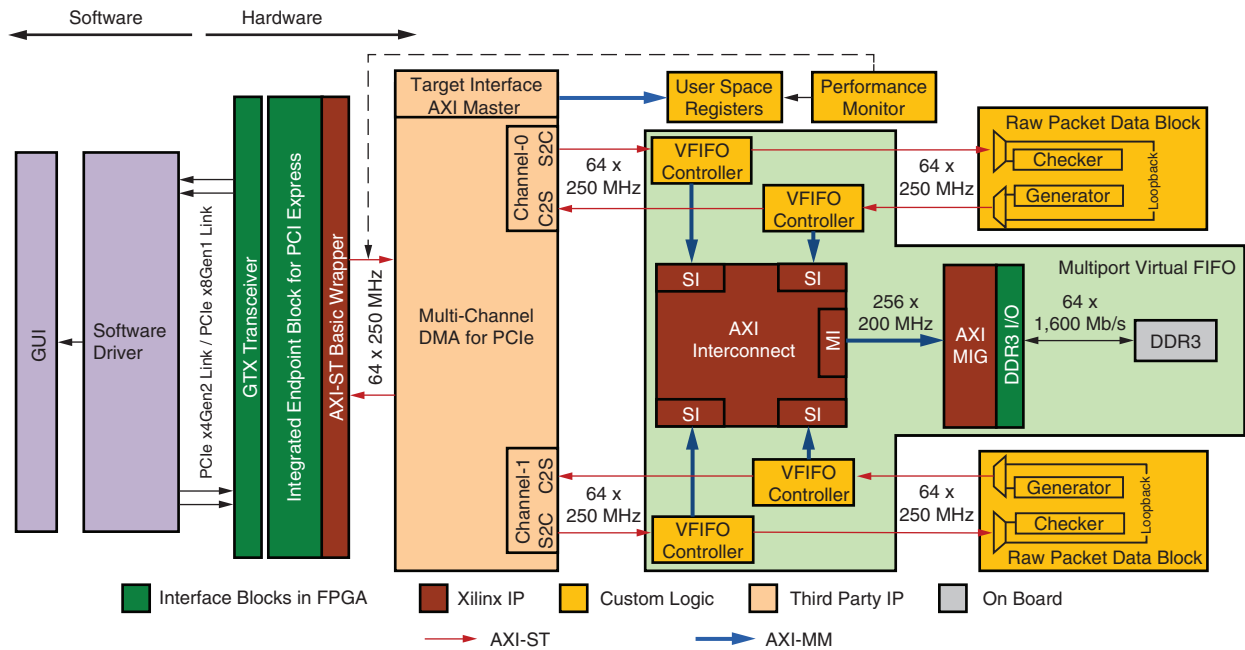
Software

Hardware

Target Interface AXI Master

User Space Registers

Performance Monitor

Raw Packet Data Block

Checker

Generator

Loopback

64 x 250 MHz

64 x 250 MHz

VFIFO Controller

VFIFO Controller

Channel-0 S2C C2S

GUI

Software Driver

PCIe x4Gen2 Link / PCIe x8Gen1 Link

GTX Transceiver

Integrated Endpoint Block for PCI Express

AXI-ST Basic Wrapper

64 x 250 MHz

Multi-Channel DMA for PCIe

SI

SI

AXI Interconnect

MI

SI

SI

256 x 200 MHz

AXI MIG

DDR3 I/O

64 x 1,600 Mb/s

DDR3

Multiport Virtual FIFO

Channel-1 C2S S2C

64 x 250 MHz

VFIFO Controller

VFIFO Controller

64 x 250 MHz

Generator

Checker

Loopback

Raw Packet Data Block

Interface Blocks in FPGA

Xilinx IP

Custom Logic

Third Party IP

On Board

AXI-ST

AXI-MM